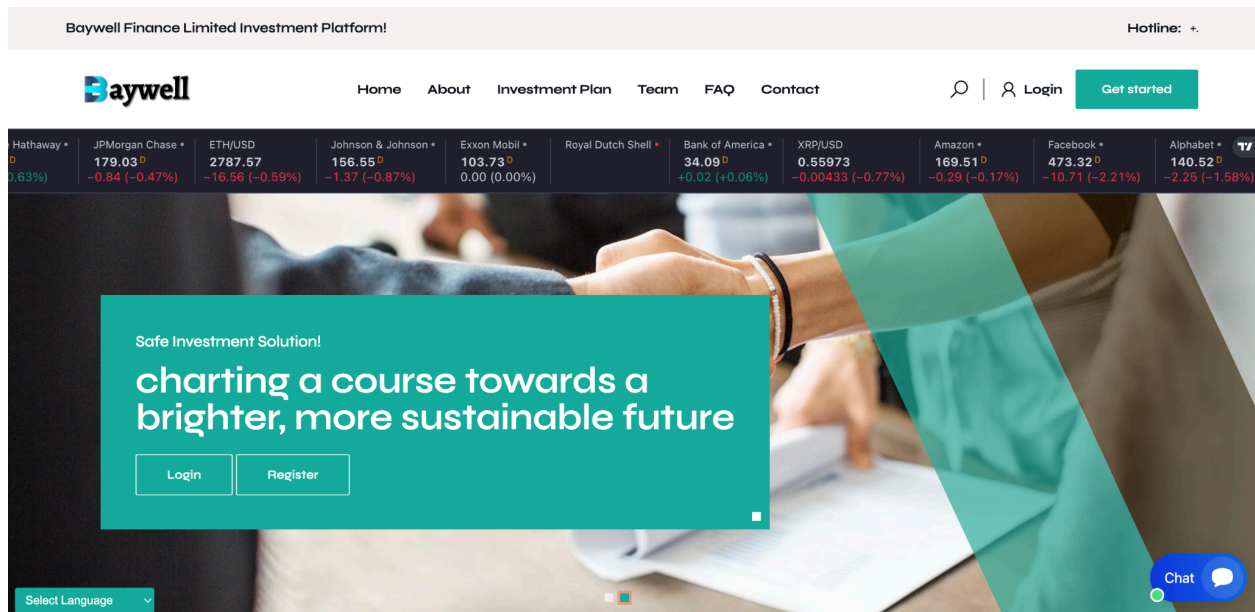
Baywell Finance Limited Investment Platform!

Hotline: +.

Baywell

Home About Investment Plan Team FAQ Contact

Login

Get started

Hathaway •
D
.63%)

JPMorgan Chase •
179.03 D
−0.84 (−0.47%)

ETH/USD
2787.57
−16.56 (−0.59%)

Johnson & Johnson •
156.55 D
−1.37 (−0.87%)

Exxon Mobil •
103.73 D
0.00 (0.00%)

Royal Dutch Shell •

Bank of America •
34.09 D
+0.02 (+0.06%)

XRP/USD
0.55973
−0.00433 (−0.77%)

Amazon •
169.51 D
−0.29 (−0.17%)

Facebook •
473.32 D
−10.71 (−2.21%)

Alphabet •
140.52 D
−2.25 (−1.58%)

Safe Investment Solution!

charting a course towards a brighter, more sustainable future

Login

Register

Select Language

Chat